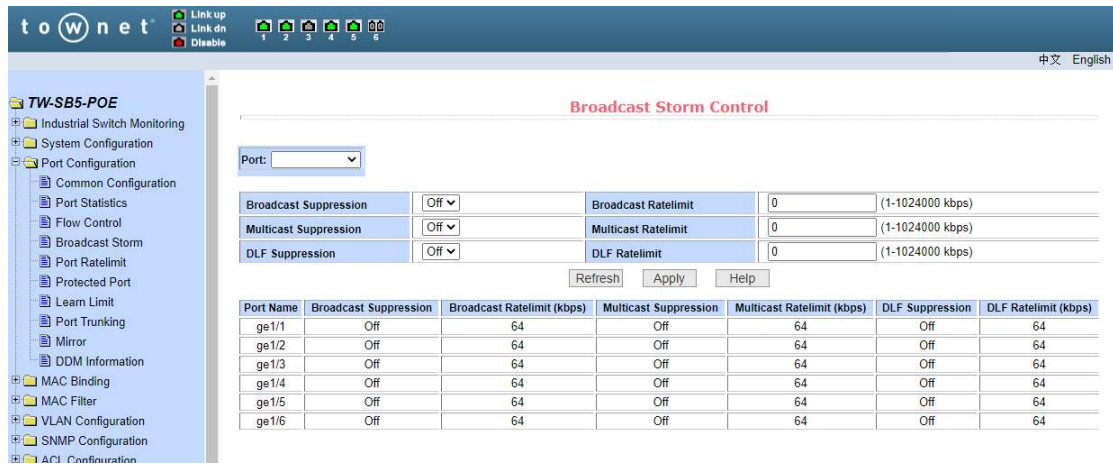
towneť Link up Link dn Disable 1 2 3 4 5 6

中文 English

TW-SB5-POE
Industrial Switch Monitoring
System Configuration
Port Configuration
Common Configuration
Port Statistics
Flow Control
Broadcast Storm
Port Ratelimit
Protected Port
Learn Limit
Port Trunking
Mirror
DDM Information
MAC Binding
MAC Filter
VLAN Configuration
SNMP Configuration
ACL Configuration

Broadcast Storm Control

Port:

| Broadcast Suppression | Off | Broadcast Ratelimit | 0 | (1-1024000 kbps) |
|---|---|---|---|---|
| Multicast Suppression | Off | Multicast Ratelimit | 0 | (1-1024000 kbps) |
| DLF Suppression | Off | DLF Ratelimit | 0 | (1-1024000 kbps) |

Refresh Apply Help

| Port Name | Broadcast Suppression | Broadcast Ratelimit (kbps) | Multicast Suppression | Multicast Ratelimit (kbps) | DLF Suppression | DLF Ratelimit (kbps) |
|---|---|---|---|---|---|---|
| ge1/1 | Off | 64 | Off | 64 | Off | 64 |
| ge1/2 | Off | 64 | Off | 64 | Off | 64 |
| ge1/3 | Off | 64 | Off | 64 | Off | 64 |
| ge1/4 | Off | 64 | Off | 64 | Off | 64 |
| ge1/5 | Off | 64 | Off | 64 | Off | 64 |
| ge1/6 | Off | 64 | Off | 64 | Off | 64 |